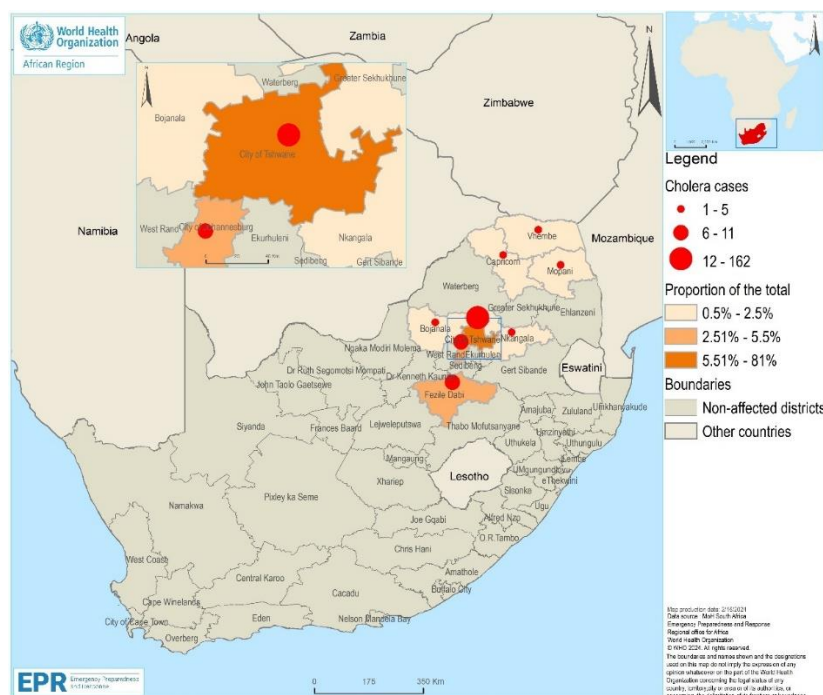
World Health Organization
African Region

Angola
Zambia
Zimbabwe
Namibia
Mozambique
Eswatini
Lesotho

Waterberg
Greater Sekhukhune
Bojanala
City of Tshwane
West Rand
City of Johannesburg
Ekurhuleni
Nkangala
Sedibeng
Gert Sibande

Vhembe
Capricorn
Mopani
Ehlanzeni
Ngaka Modiri Molema
Dr Ruth Segomotsi Mompati
Dr Kenneth Kaunda
John Taolo Gaetsewe
Fezile Dabi
Thabo Mofutsanyane
Amajuba
Zululand
Umkhanyakude
Siyanda
Frances Baard
Lejweleputswa
Uthukela
Umzinyathi
Uthungulu
Mangaung
iLembe
Umgungundlovu
eThekwini
Xhariep
Sisonke
Ugu
Namakwa
Pixley ka Seme
Joe Gqabi
Alfred Nzo
O.R.Tambo
Chris Hani
West Coast
Central Karoo
Amatole
Buffalo City
Cacadu
Cape Winelands
City of Cape Town
Overberg
Eden
Nelson Mandela Bay

Legend
Cholera cases
1 - 5
6 - 11
12 - 162
Proportion of the total
0.5% - 2.5%
2.51% - 5.5%
5.51% - 81%
Boundaries
Non-affected districts
Other countries

0 175 350 Km

Map production date: 2/16/2024
Data source: Mah South Africa
Emergency Preparedness and Response
Regional office for Africa
World Health Organization
© WHO 2024. All rights reserved.
The boundaries and names shown and the designations used on this map do not imply the expression of any opinion whatsoever on the part of the World Health Organization concerning the legal status of any country, territory, city or area or of its authorities, or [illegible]

EPR Emergency Preparedness and Response